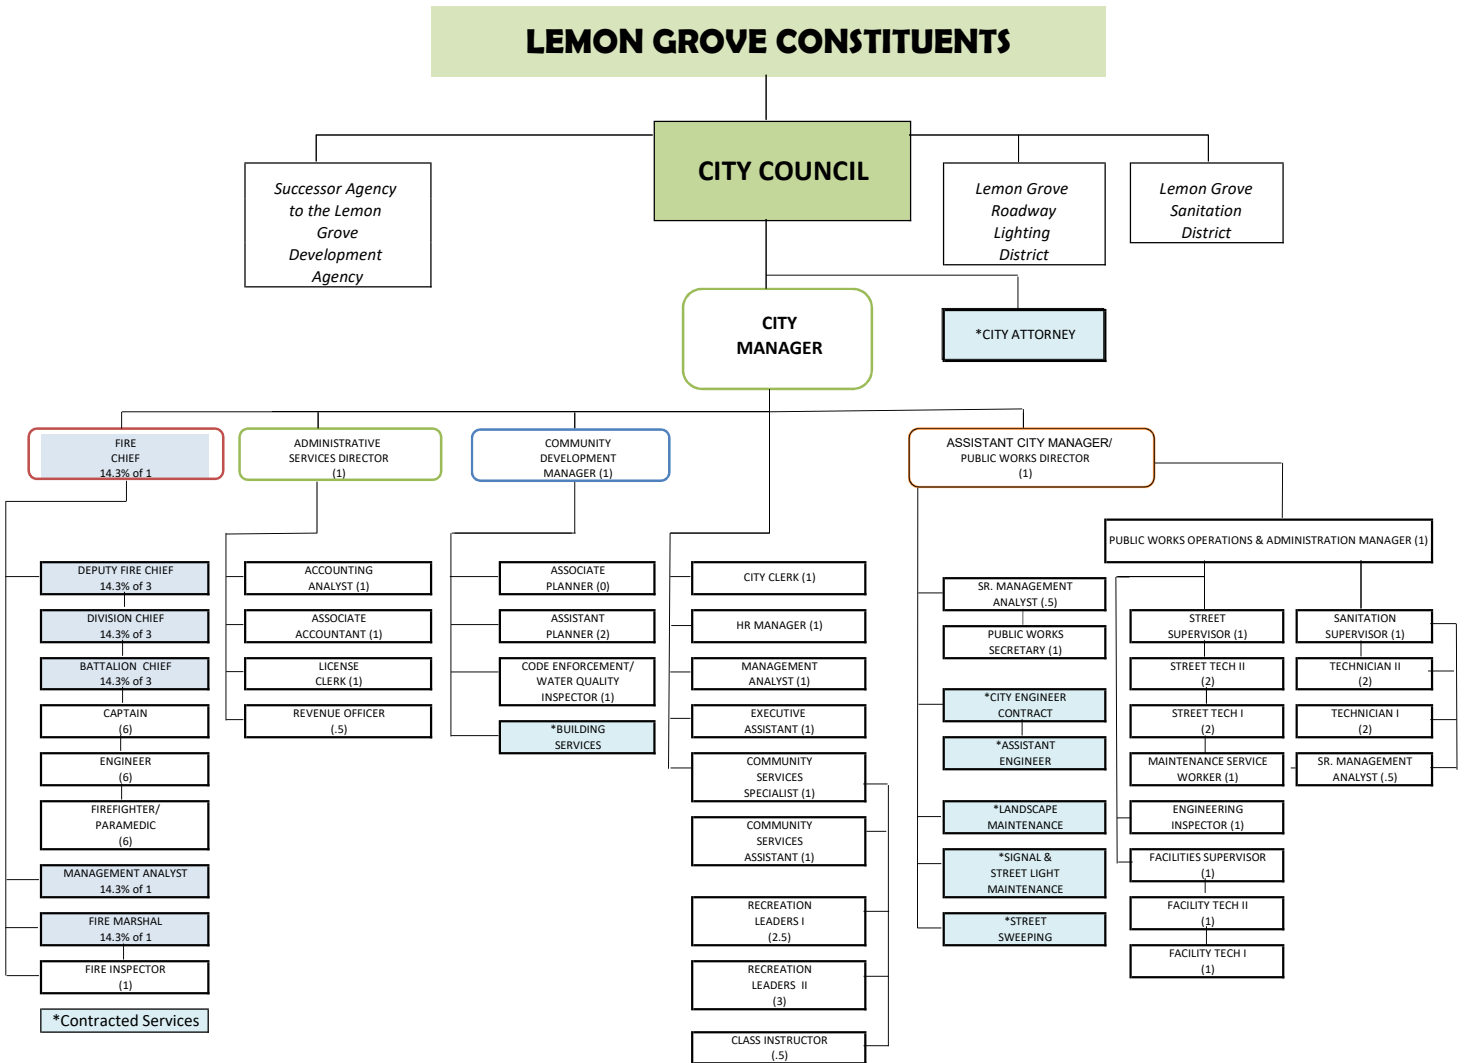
LEMON GROVE CONSTITUENTS

CITY COUNCIL

Successor Agency to the Lemon Grove Development Agency

Lemon Grove Roadway Lighting District

Lemon Grove Sanitation District

CITY MANAGER

*CITY ATTORNEY

FIRE CHIEF 14.3% of 1

ADMINISTRATIVE SERVICES DIRECTOR (1)

COMMUNITY DEVELOPMENT MANAGER (1)

ASSISTANT CITY MANAGER/ PUBLIC WORKS DIRECTOR (1)

PUBLIC WORKS OPERATIONS & ADMINISTRATION MANAGER (1)

DEPUTY FIRE CHIEF 14.3% of 3

DIVISION CHIEF 14.3% of 3

BATTALION CHIEF 14.3% of 3

CAPTAIN (6)

ENGINEER (6)

FIREFIGHTER/ PARAMEDIC (6)

MANAGEMENT ANALYST 14.3% of 1

FIRE MARSHAL 14.3% of 1

FIRE INSPECTOR (1)

ACCOUNTING ANALYST (1)

ASSOCIATE ACCOUNTANT (1)

LICENSE CLERK (1)

REVENUE OFFICER (.5)

ASSOCIATE PLANNER (0)

ASSISTANT PLANNER (2)

CODE ENFORCEMENT/ WATER QUALITY INSPECTOR (1)

*BUILDING SERVICES

CITY CLERK (1)

HR MANAGER (1)

MANAGEMENT ANALYST (1)

EXECUTIVE ASSISTANT (1)

COMMUNITY SERVICES SPECIALIST (1)

COMMUNITY SERVICES ASSISTANT (1)

RECREATION LEADERS I (2.5)

RECREATION LEADERS II (3)

CLASS INSTRUCTOR (.5)

SR. MANAGEMENT ANALYST (.5)

PUBLIC WORKS SECRETARY (1)

*CITY ENGINEER CONTRACT

*ASSISTANT ENGINEER

*LANDSCAPE MAINTENANCE

*SIGNAL & STREET LIGHT MAINTENANCE

*STREET SWEEPING

STREET SUPERVISOR (1)

STREET TECH II (2)

STREET TECH I (2)

MAINTENANCE SERVICE WORKER (1)

ENGINEERING INSPECTOR (1)

FACILITIES SUPERVISOR (1)

FACILITY TECH II (1)

FACILITY TECH I (1)

SANITATION SUPERVISOR (1)

TECHNICIAN II (2)

TECHNICIAN I (2)

SR. MANAGEMENT ANALYST (.5)

*Contracted Services